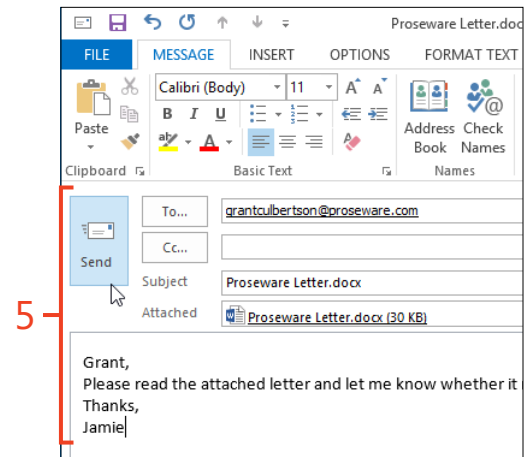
Proseware Letter.docx

FILE MESSAGE INSERT OPTIONS FORMAT TEXT

Paste

Calibri (Body) 11

B I U

Address Book

Check Names

Clipboard

Basic Text

Names

Send

To...

grantculbertson@proseware.com

Cc...

Subject

Proseware Letter.docx

Attached

Proseware Letter.docx (30 KB)

5

Grant,
Please read the attached letter and let me know whether it
Thanks,
Jamie